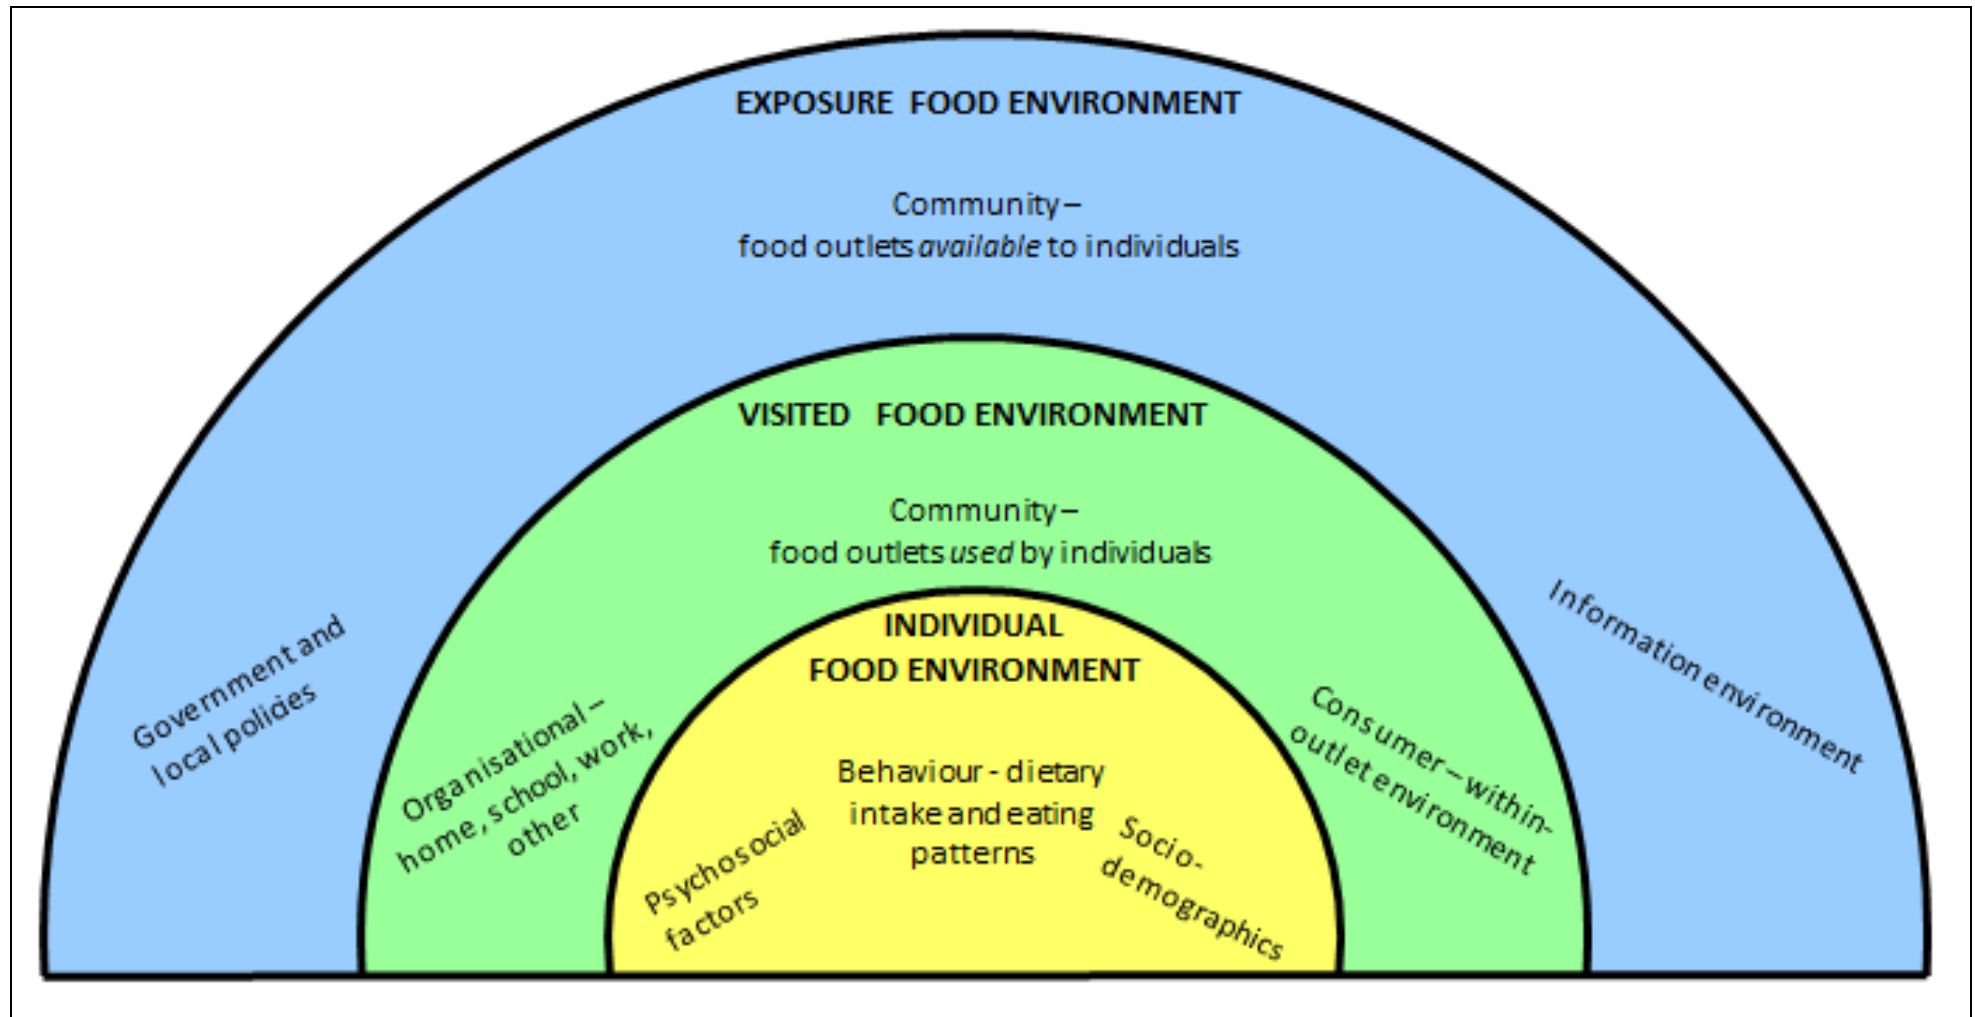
EXPOSURE FOOD ENVIRONMENT

Community – food outlets *available* to individuals

Government and local policies

Information environment

VISITED FOOD ENVIRONMENT

Community – food outlets *used* by individuals

Organisational – home, school, work, other

Consumer – within-outlet environment

INDIVIDUAL FOOD ENVIRONMENT

Behaviour - dietary intake and eating patterns

Psychosocial factors

Socio-demographics